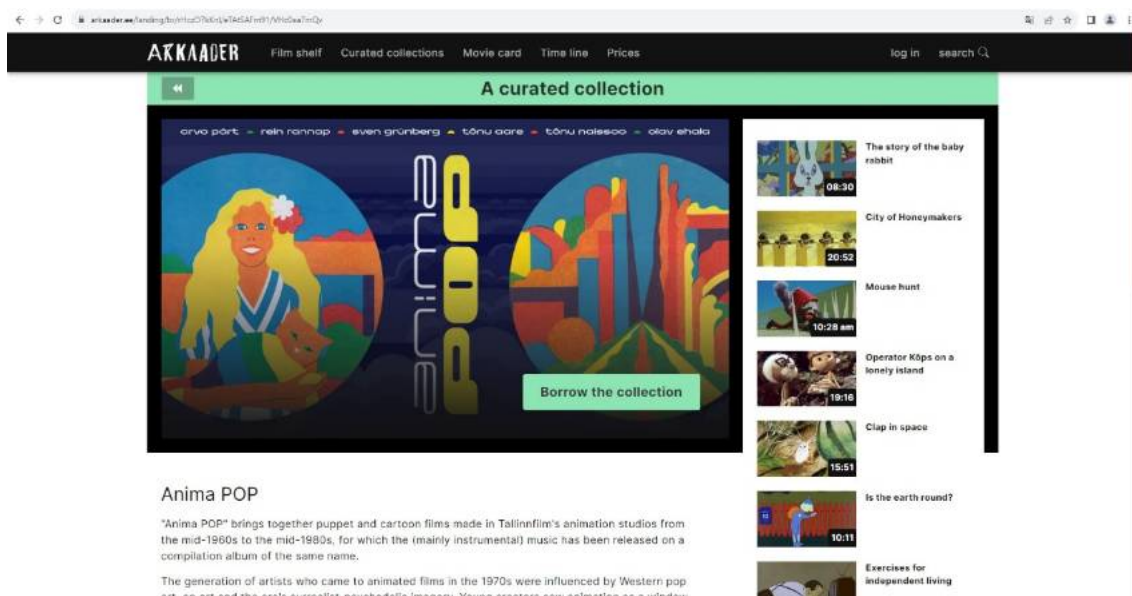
arkaader.ee/landing/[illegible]

ARKAADER Film shelf Curated collections Movie card Time line Prices log in search

A curated collection

arvo pärt – rein rannap – sven grünberg – tõnu aare – tõnu naissoo – olav ehala

anima POP

Borrow the collection

08:30 The story of the baby rabbit

20:52 City of Honeymakers

10:28 am Mouse hunt

19:16 Operator Köps on a lonely island

15:51 Clap in space

10:11 Is the earth round?

Exercises for independent living

Anima POP

"Anima POP" brings together puppet and cartoon films made in Tallinnfilm's animation studios from the mid-1960s to the mid-1980s, for which the (mainly instrumental) music has been released on a compilation album of the same name.

The generation of artists who came to animated films in the 1970s were influenced by Western pop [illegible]